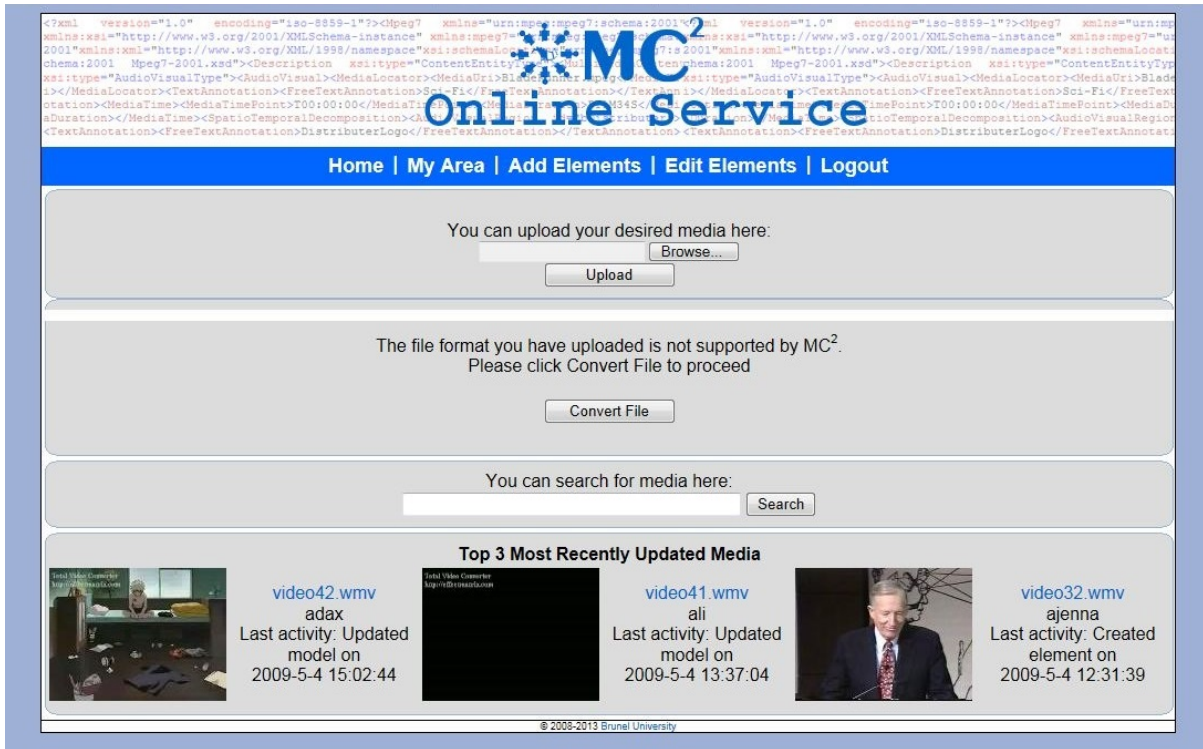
$MC^2$ Online Service

Home | My Area | Add Elements | Edit Elements | Logout

You can upload your desired media here:

Browse...

Upload

The file format you have uploaded is not supported by $MC^2$.
Please click Convert File to proceed

Convert File

You can search for media here:

Search

Top 3 Most Recently Updated Media

Total Video Converter

video42.wmv
adax
Last activity: Updated model on
2009-5-4 15:02:44

Total Video Converter

video41.wmv
ali
Last activity: Updated model on
2009-5-4 13:37:04

video32.wmv
ajenna
Last activity: Created element on
2009-5-4 12:31:39

© 2008-2013 Brunel University